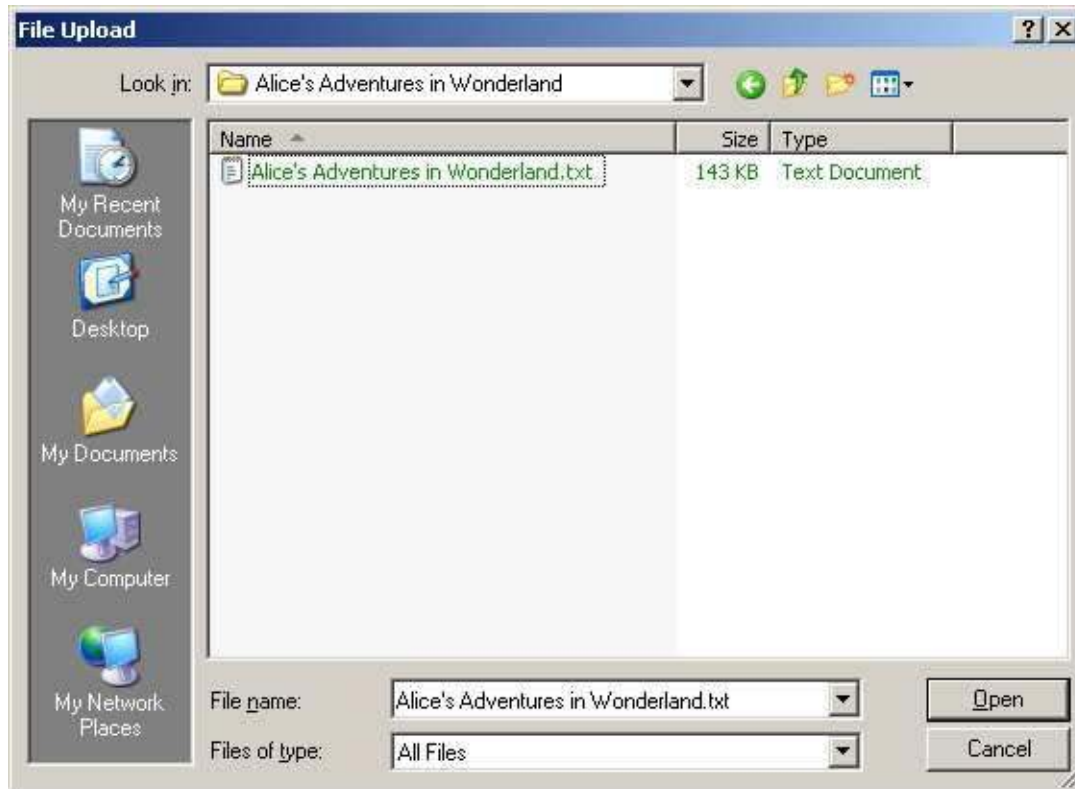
File Upload

?

Look in: Alice's Adventures in Wonderland

My Recent Documents

Desktop

My Documents

My Computer

My Network Places

| Name | Size | Type |
|---|---|---|
| Alice's Adventures in Wonderland.txt | 143 KB | Text Document |

File name: Alice's Adventures in Wonderland.txt

Files of type: All Files

Open

Cancel